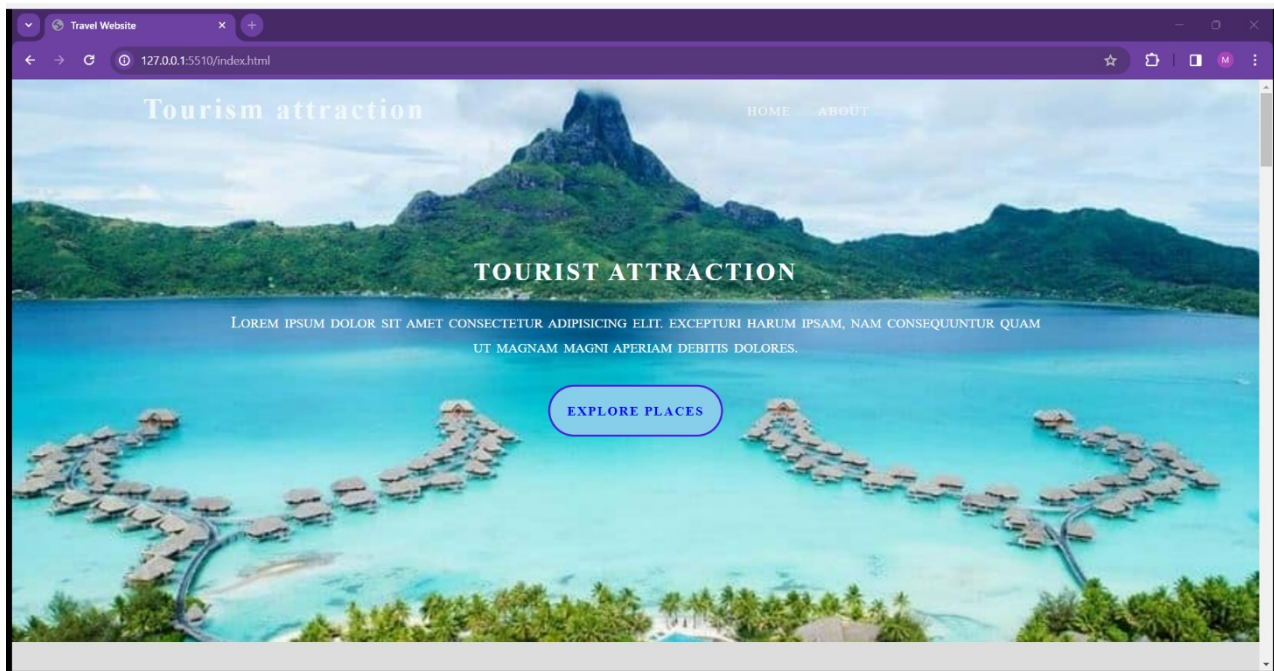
Travel Website

127.0.0.1:5510/index.html

M

Tourism attraction

HOME ABOUT

TOURIST ATTRACTION

Lorem ipsum dolor sit amet consectetur adipisicing elit. Excepturi harum ipsam, nam consequuntur quam ut magnam magni aperiam debitis dolores.

EXPLORE PLACES